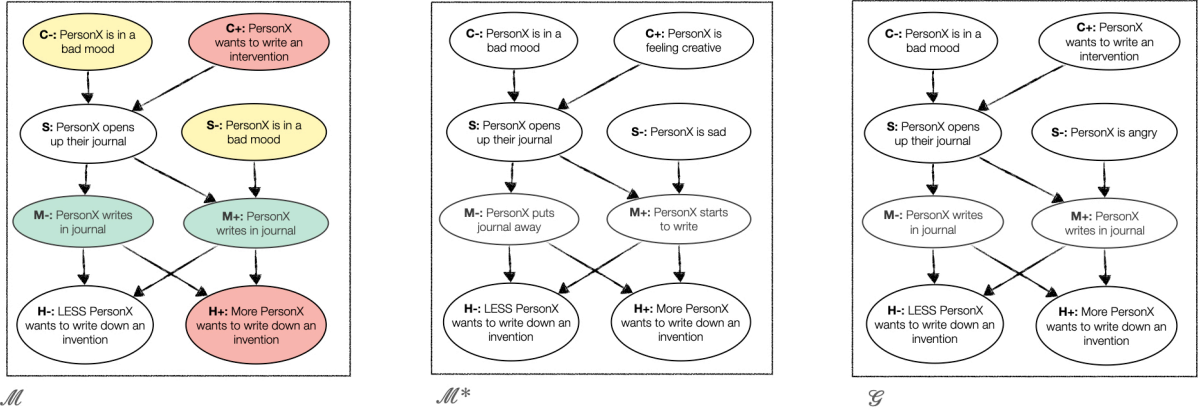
**C-:** PersonX is in a bad mood

**C+:** PersonX wants to write an intervention

**S:** PersonX opens up their journal

**S-:** PersonX is in a bad mood

**M-:** PersonX writes in journal

**M+:** PersonX writes in journal

**H-:** LESS PersonX wants to write down an invention

**H+:** More PersonX wants to write down an invention

$\mathscr{M}$

**C-:** PersonX is in a bad mood

**C+:** PersonX is feeling creative

**S:** PersonX opens up their journal

**S-:** PersonX is sad

**M-:** PersonX puts journal away

**M+:** PersonX starts to write

**H-:** LESS PersonX wants to write down an invention

**H+:** More PersonX wants to write down an invention

$\mathscr{M}*$

**C-:** PersonX is in a bad mood

**C+:** PersonX wants to write an intervention

**S:** PersonX opens up their journal

**S-:** PersonX is angry

**M-:** PersonX writes in journal

**M+:** PersonX writes in journal

**H-:** LESS PersonX wants to write down an invention

**H+:** More PersonX wants to write down an invention

$\mathscr{G}$